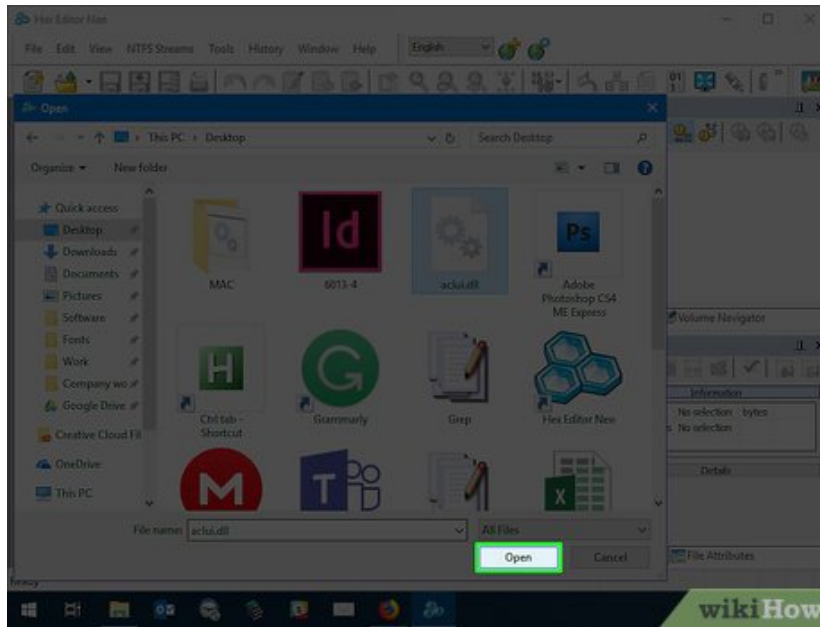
Hex Editor Neo

File Edit View NTFS Streams Tools History Window Help

English

Open

This PC › Desktop

Search Desktop

Organize ▾ New folder

Quick access
Desktop
Downloads
Documents
Pictures
Software
Fonts
Work
Company wo
Google Drive
Creative Cloud Fi
OneDrive
This PC

MAC

6013-4

aclui.dll

Adobe Photoshop CS4 ME Express

Ctrl tab - Shortcut

Grammarly

Grep

Hex Editor Neo

File name: aclui.dll

All Files

Open

Cancel

Volume Navigator

Information

No selection bytes

No selection

Details

File Attributes

Ready

wikiHow